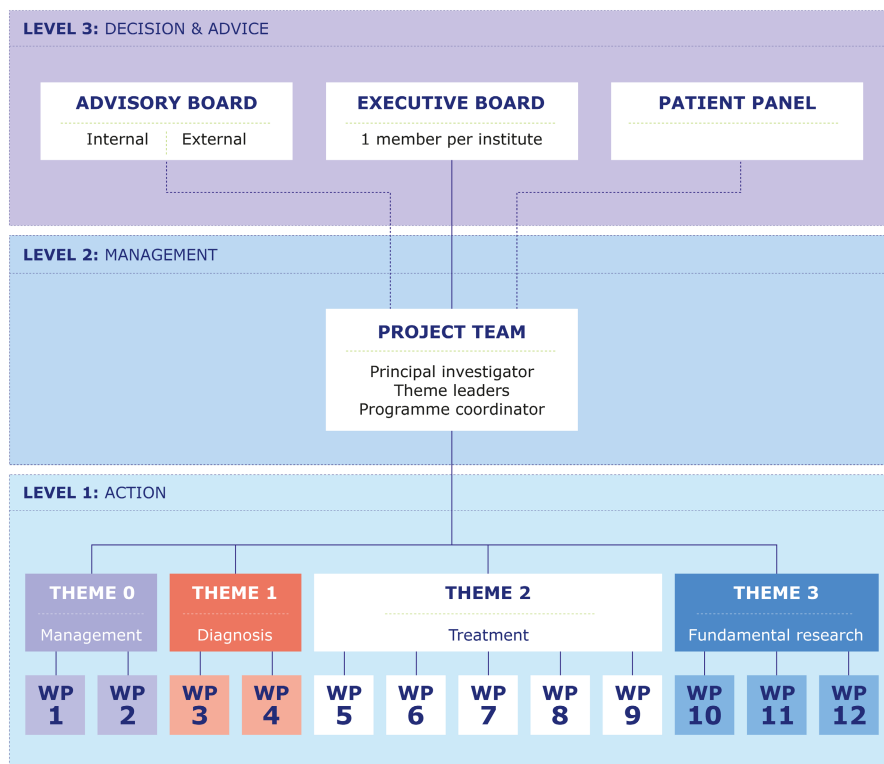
LEVEL 3: DECISION & ADVICE

ADVISORY BOARD
Internal External

EXECUTIVE BOARD
1 member per institute

PATIENT PANEL

LEVEL 2: MANAGEMENT

PROJECT TEAM
Principal investigator
Theme leaders
Programme coordinator

LEVEL 1: ACTION

THEME 0
Management

THEME 1
Diagnosis

THEME 2
Treatment

THEME 3
Fundamental research

WP 1
WP 2
WP 3
WP 4
WP 5
WP 6
WP 7
WP 8
WP 9
WP 10
WP 11
WP 12